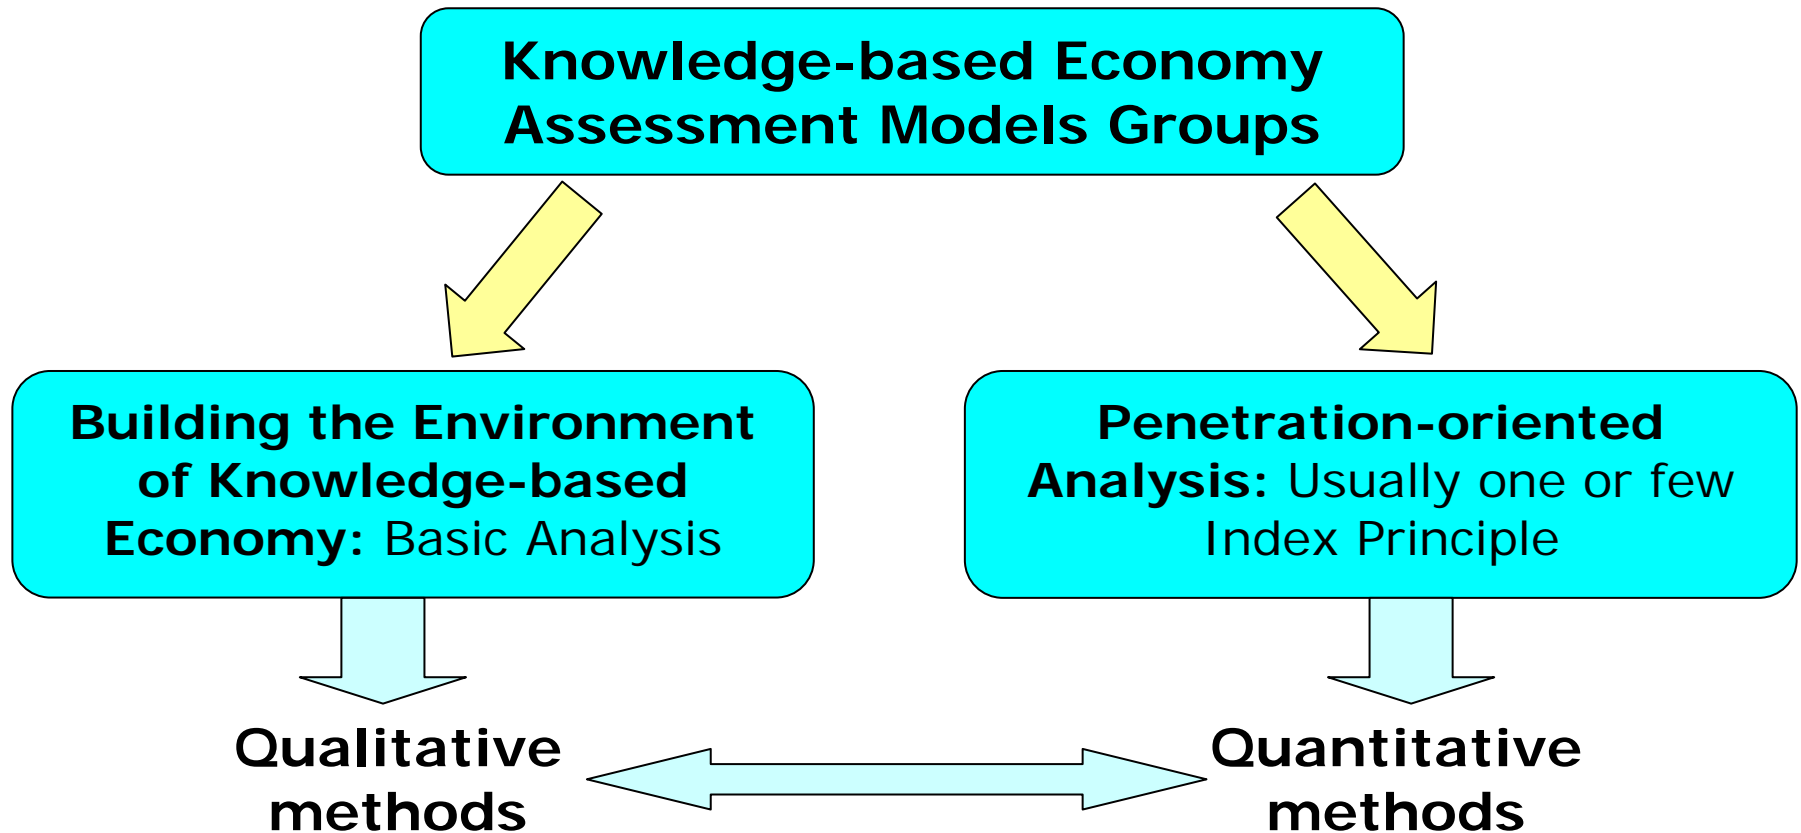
Knowledge-based Economy Assessment Models Groups

Building the Environment of Knowledge-based Economy: Basic Analysis

Penetration-oriented Analysis: Usually one or few Index Principle

Qualitative methods

Quantitative methods